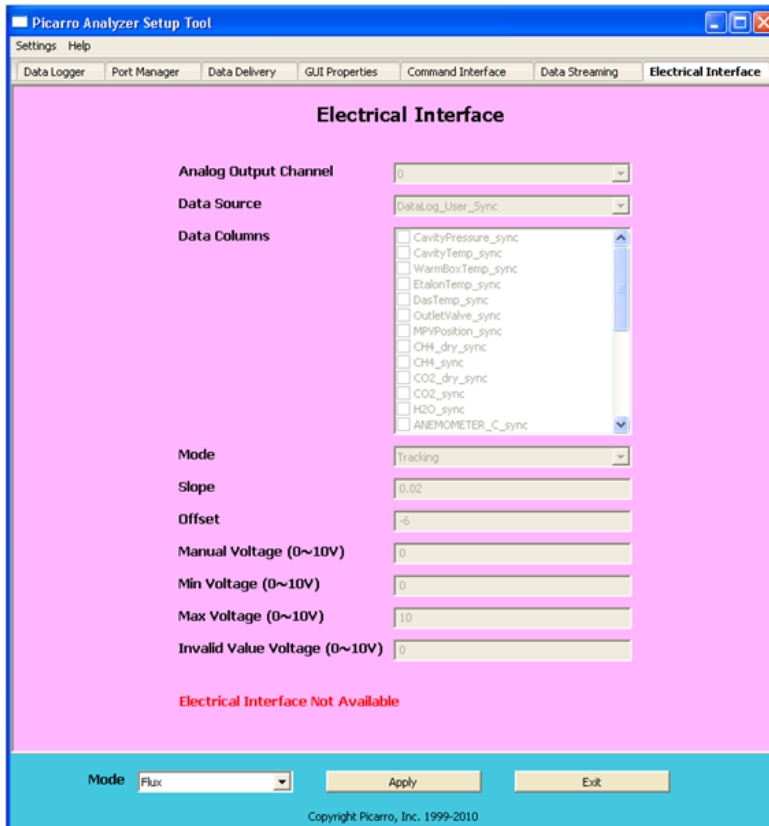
Picarro Analyzer Setup Tool

Settings Help

Data Logger | Port Manager | Data Delivery | GUI Properties | Command Interface | Data Streaming | Electrical Interface

Electrical Interface

Analog Output Channel 0

Data Source DataLog_User_Sync

Data Columns
CavityPressure_sync
CavityTemp_sync
WarmBoxTemp_sync
EtalonTemp_sync
DasTemp_sync
OutletValve_sync
MPVPosition_sync
CH4_dry_sync
CH4_sync
CO2_dry_sync
CO2_sync
H2O_sync
ANEMOMETER_C_sync

Mode Tracking

Slope 0.02

Offset -6

Manual Voltage (0~10V) 0

Min Voltage (0~10V) 0

Max Voltage (0~10V) 10

Invalid Value Voltage (0~10V) 0

Electrical Interface Not Available

Mode Flux

Apply

Exit

Copyright Picarro, Inc. 1999-2010